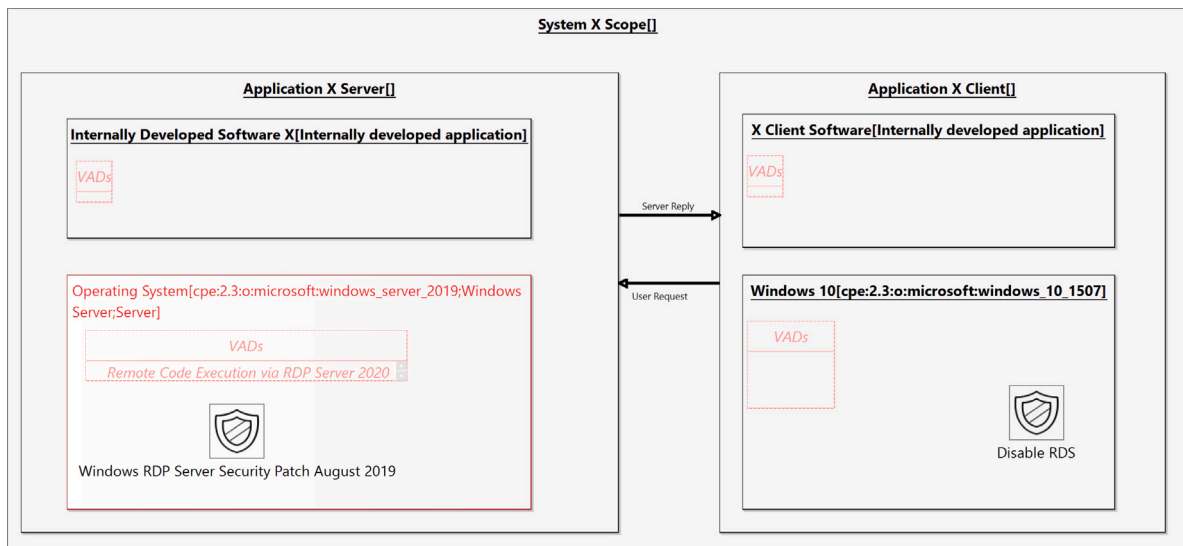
System X Scope[]

Application X Server[]

Internally Developed Software X[Internally developed application]

VADs

Operating System[cpe:2.3:o:microsoft:windows_server_2019;Windows Server;Server]

VADs

Remote Code Execution via RDP Server 2020

Windows RDP Server Security Patch August 2019

Server Reply

User Request

Application X Client[]

X Client Software[Internally developed application]

VADs

Windows 10[cpe:2.3:o:microsoft:windows_10_1507]

VADs

Disable RDS